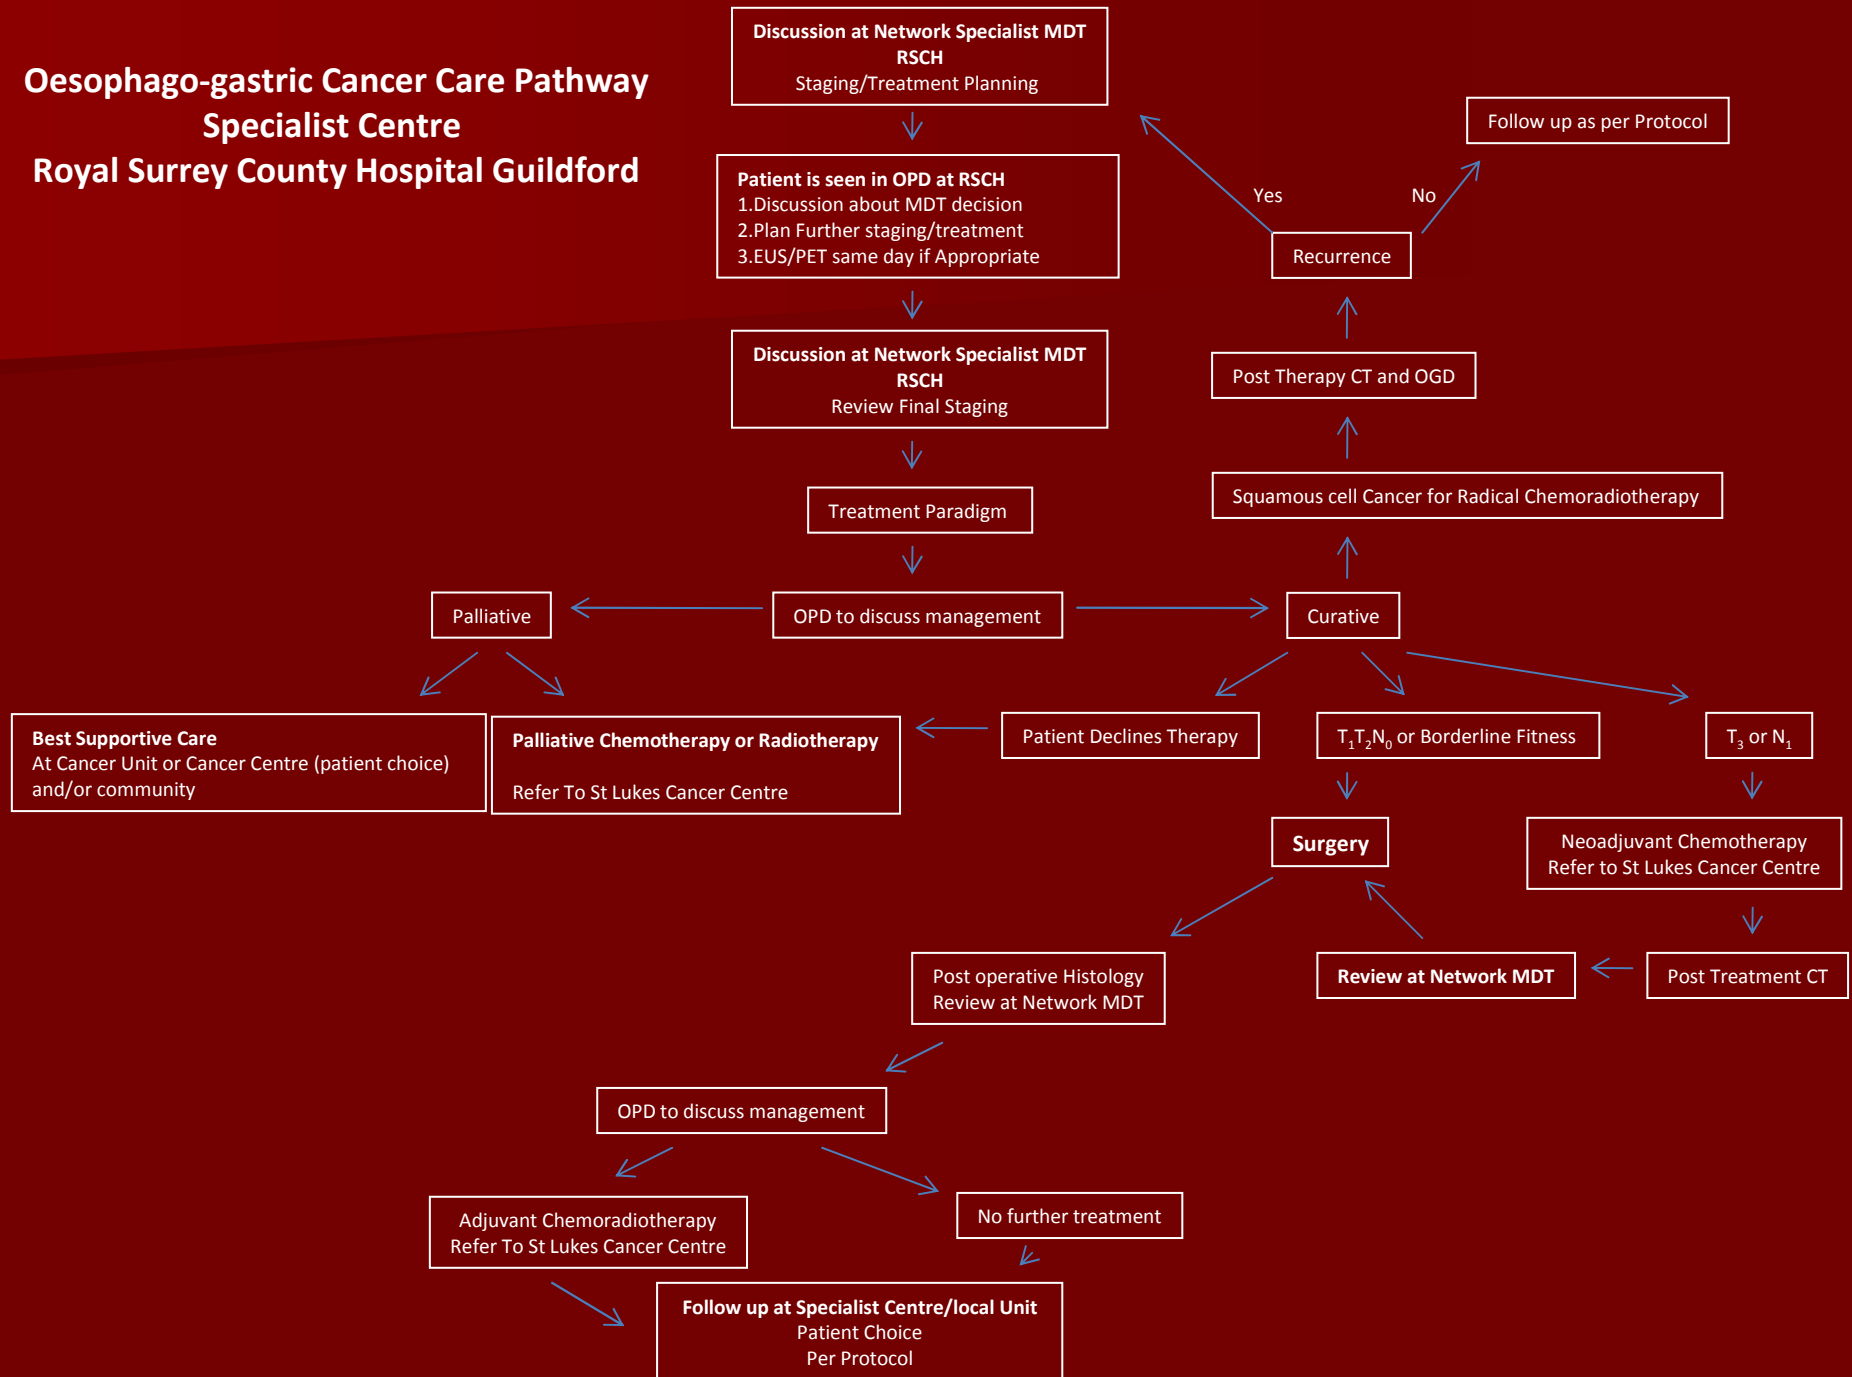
Oesophago-gastric Cancer Care Pathway
Specialist Centre
Royal Surrey County Hospital Guildford

Discussion at Network Specialist MDT
RSCH
Staging/Treatment Planning

Patient is seen in OPD at RSCH
1.Discussion about MDT decision
2.Plan Further staging/treatment
3.EUS/PET same day if Appropriate

Discussion at Network Specialist MDT
RSCH
Review Final Staging

Treatment Paradigm

OPD to discuss management

Palliative

Curative

Follow up as per Protocol

Yes

No

Recurrence

Post Therapy CT and OGD

Squamous cell Cancer for Radical Chemoradiotherapy

Best Supportive Care
At Cancer Unit or Cancer Centre (patient choice) and/or community

Palliative Chemotherapy or Radiotherapy

Refer To St Lukes Cancer Centre

Patient Declines Therapy

$T_1T_2N_0$ or Borderline Fitness

$T_3$ or $N_1$

Surgery

Neoadjuvant Chemotherapy
Refer to St Lukes Cancer Centre

Post operative Histology
Review at Network MDT

Review at Network MDT

Post Treatment CT

OPD to discuss management

Adjuvant Chemoradiotherapy
Refer To St Lukes Cancer Centre

No further treatment

Follow up at Specialist Centre/local Unit
Patient Choice
Per Protocol